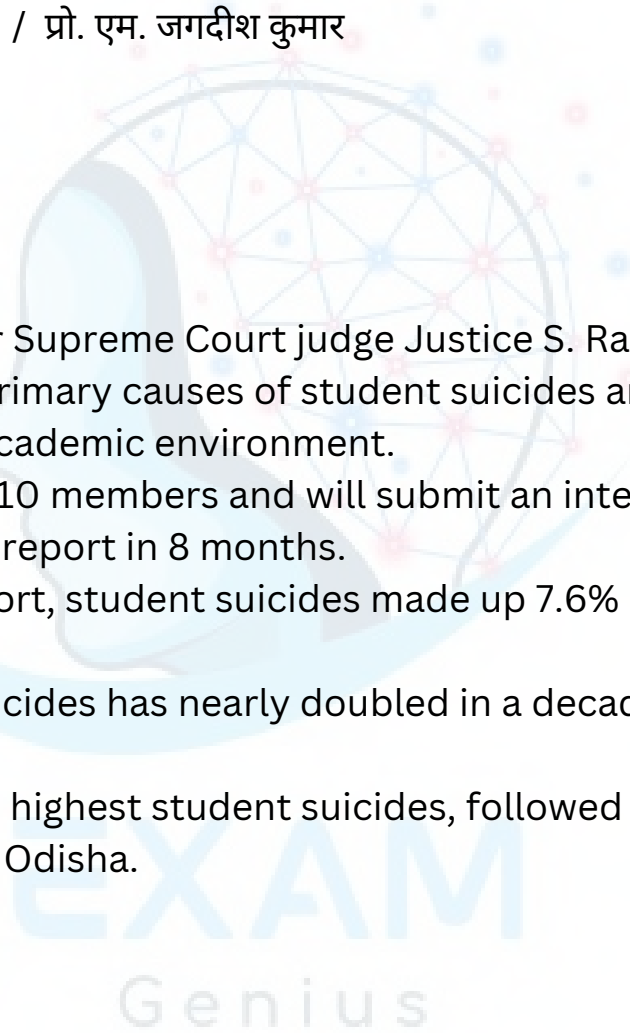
/ प्रो. एम. जगदीश कुमार

r Supreme Court judge Justice S. Ra
rimary causes of student suicides ar
cademic environment.
10 members and will submit an inte
report in 8 months.
ort, student suicides made up 7.6%

cides has nearly doubled in a decac

highest student suicides, followed
Odisha.

EXAM
Genius